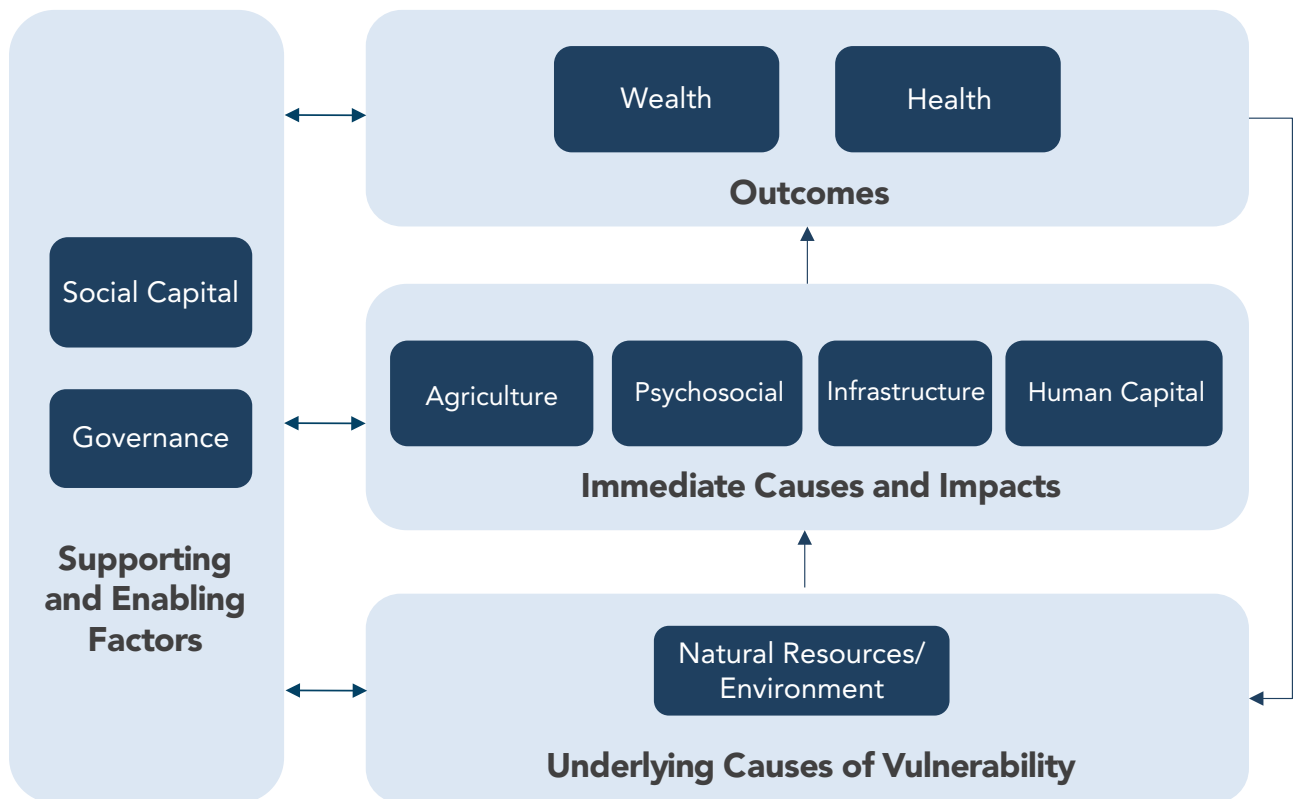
Wealth

Health

Outcomes

Social Capital

Governance

Supporting and Enabling Factors

Agriculture

Psychosocial

Infrastructure

Human Capital

Immediate Causes and Impacts

Natural Resources/ Environment

Underlying Causes of Vulnerability